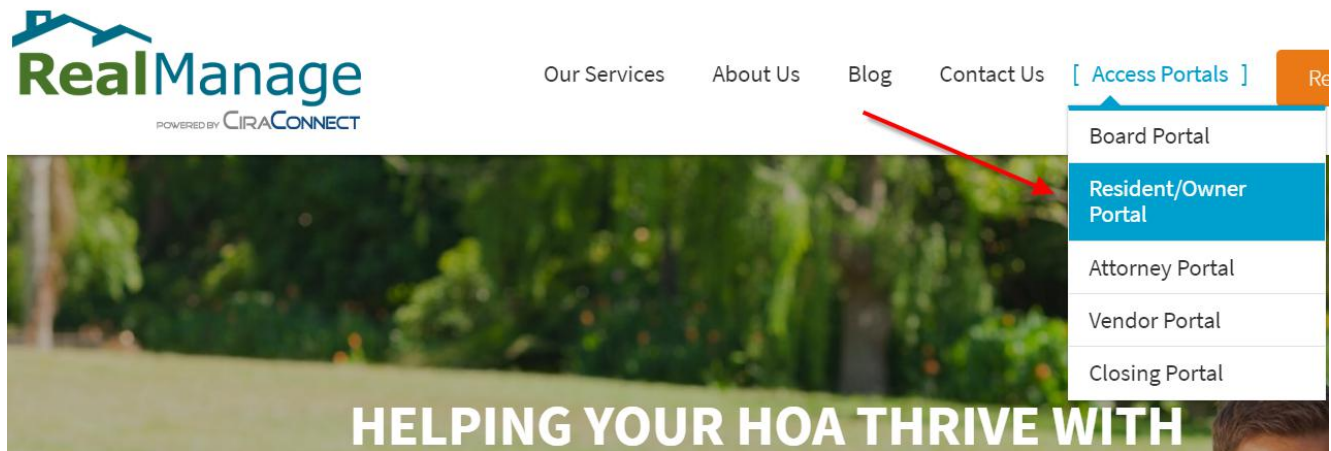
RealManage
POWERED BY CIRACONNECT

Our Services About Us Blog Contact Us [ Access Portals ] Re

Board Portal
Resident/Owner Portal
Attorney Portal
Vendor Portal
Closing Portal

HELPING YOUR HOA THRIVE WITH